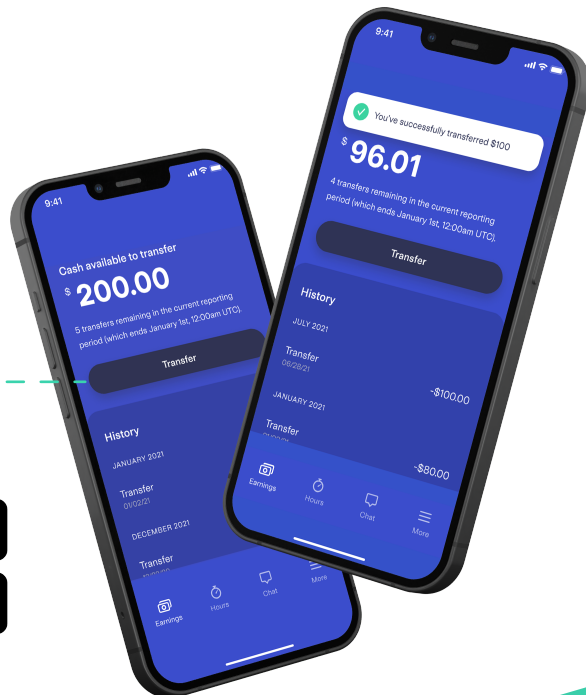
9:41

Cash available to transfer

$ 200.00

5 transfers remaining in the current reporting period (which ends January 1st, 12:00am UTC).

Transfer

History

JANUARY 2021

Transfer
01/02/21

DECEMBER 2021

Transfer
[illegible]

Earnings Hours Chat More

9:41

You've successfully transferred $100

$ 96.01

4 transfers remaining in the current reporting period (which ends January 1st, 12:00am UTC).

Transfer

History

JULY 2021

Transfer
06/28/21

-$100.00

JANUARY 2021

Transfer
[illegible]

-$80.00

Earnings Hours Chat More